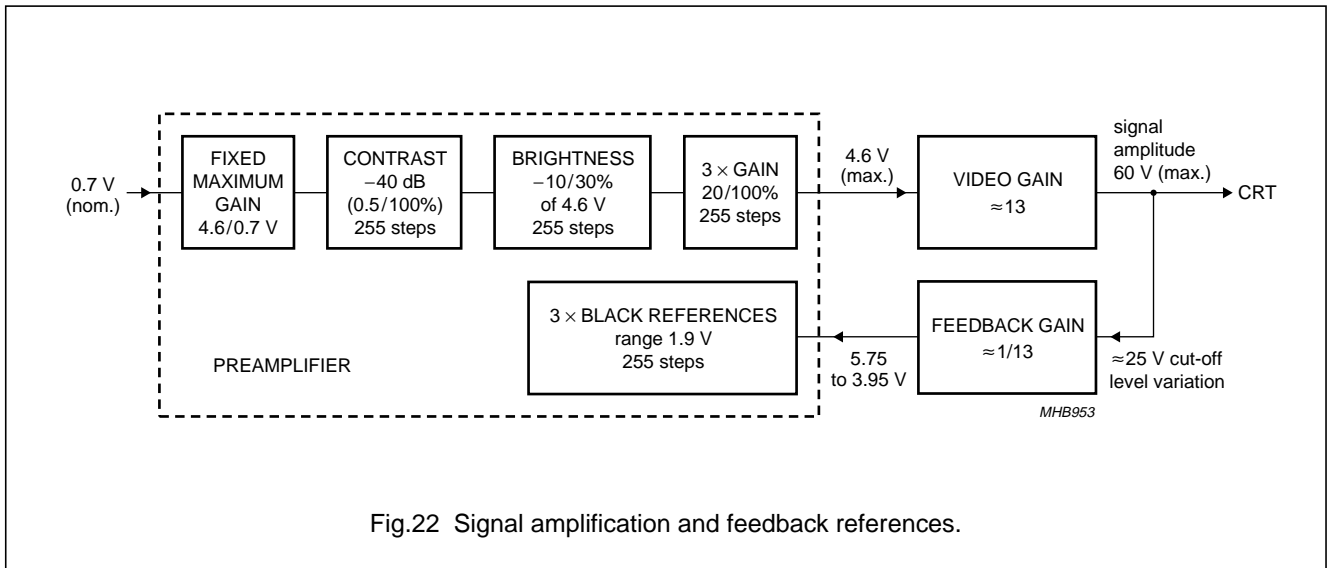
0.7 V (nom.)

FIXED MAXIMUM GAIN 4.6/0.7 V

CONTRAST $-40$ dB (0.5/100%) 255 steps

BRIGHTNESS $-10/30\%$ of 4.6 V 255 steps

$3 \times$ GAIN 20/100% 255 steps

4.6 V (max.)

VIDEO GAIN $\approx 13$

signal amplitude 60 V (max.)

CRT

$3 \times$ BLACK REFERENCES range 1.9 V 255 steps

FEEDBACK GAIN $\approx 1/13$

5.75 to 3.95 V

$\approx 25$ V cut-off level variation

PREAMPLIFIER

MHB953

Fig.22 Signal amplification and feedback references.